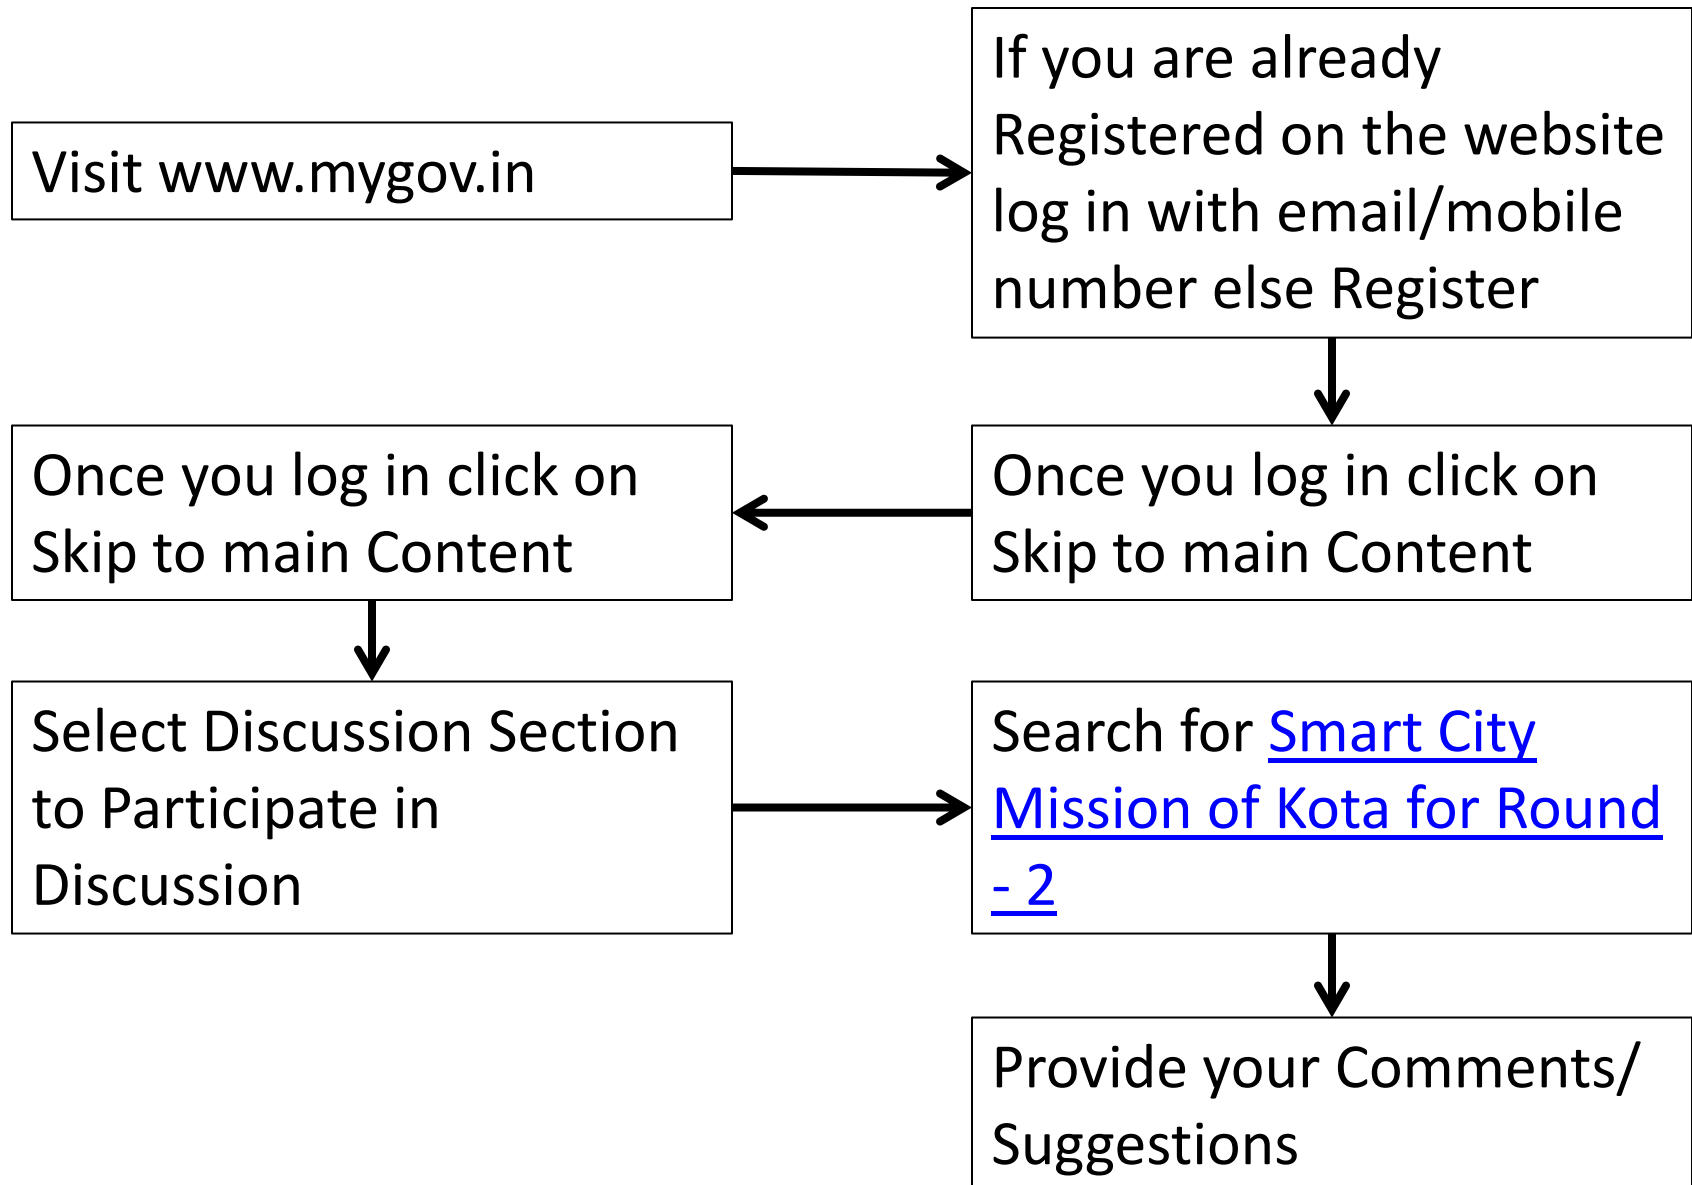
Visit www.mygov.in

If you are already Registered on the website log in with email/mobile number else Register

Once you log in click on Skip to main Content

Once you log in click on Skip to main Content

Select Discussion Section to Participate in Discussion

Search for Smart City Mission of Kota for Round - 2

Provide your Comments/ Suggestions